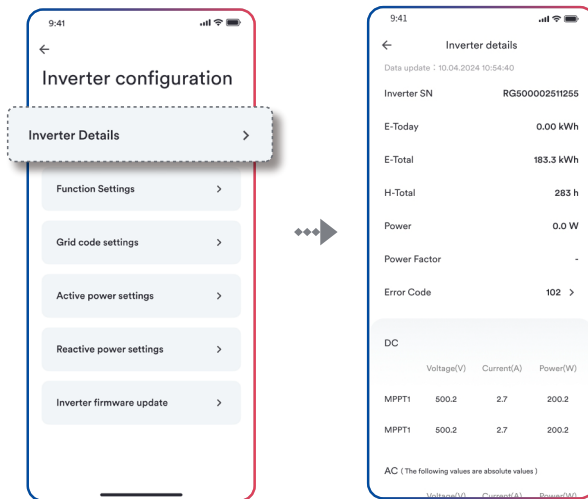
9:41

Inverter configuration

Inverter Details >

Function Settings >

Grid code settings >

Active power settings >

Reactive power settings >

Inverter firmware update >

9:41

Inverter details

Data update：10.04.2024 10:54:40

Inverter SN RG500002511255

E-Today 0.00 kWh

E-Total 183.3 kWh

H-Total 283 h

Power 0.0 W

Power Factor -

Error Code 102 >

DC

| | Voltage(V) | Current(A) | Power(W) |
|---|---|---|---|
| MPPT1 | 500.2 | 2.7 | 200.2 |
| MPPT1 | 500.2 | 2.7 | 200.2 |

AC ( The following values are absolute values )

Voltage(V) Current(A) Power(W)